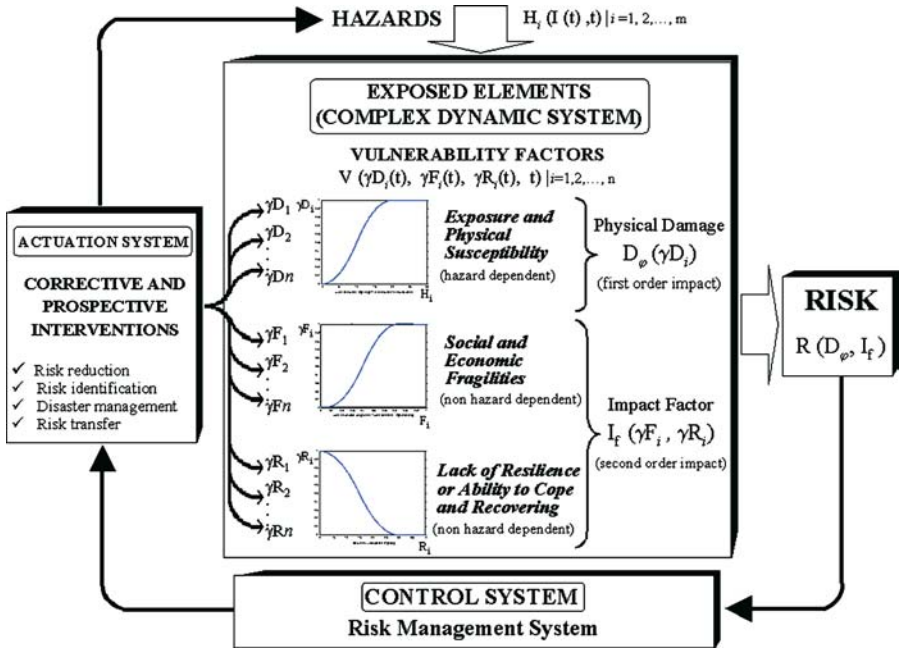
HAZARDS $H_i (I(t), t) | i = 1, 2, \ldots, m$

EXPOSED ELEMENTS (COMPLEX DYNAMIC SYSTEM)

VULNERABILITY FACTORS

$V(\gamma D_i(t), \gamma F_i(t), \gamma R_i(t), t) | i=1,2,\ldots, n$

ACTUATION SYSTEM

CORRECTIVE AND PROSPECTIVE INTERVENTIONS

✓ Risk reduction
✓ Risk identification
✓ Disaster management
✓ Risk transfer

$\gamma D_1$
$\gamma D_2$
$\gamma Dn$
$D_i$
$H_i$

Exposure and Physical Susceptibility
(hazard dependent)

Physical Damage
$D_\varphi (\gamma D_i)$
(first order impact)

$\gamma F_1$
$\gamma F_2$
$\gamma Fn$
$F_i$
$F_i$

Social and Economic Fragilities
(non hazard dependent)

Impact Factor
$I_f (\gamma F_i, \gamma R_i)$
(second order impact)

$\gamma R_1$
$\gamma R_2$
$\gamma Rn$
$R_i$
$R_i$

Lack of Resilience or Ability to Cope and Recovering
(non hazard dependent)

RISK
$R(D_\varphi, I_f)$

CONTROL SYSTEM
Risk Management System